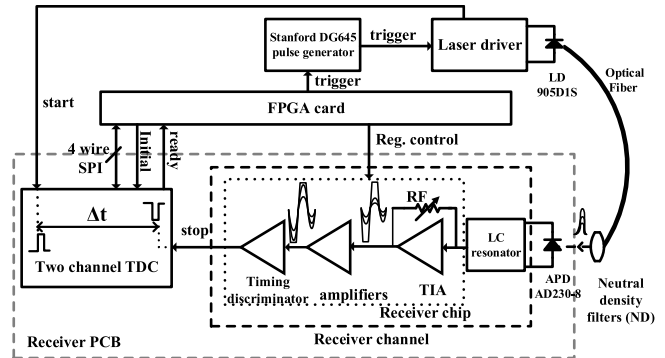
Stanford DG645 pulse generator

trigger

Laser driver

LD 905D1S

Optical Fiber

trigger

start

FPGA card

4 wire SPI

Initial

ready

Reg. control

$\Delta t$

RF

stop

LC resonator

Two channel TDC

Timing discriminator

amplifiers

TIA

APD AD230-8

Neutral density filters (ND)

Receiver chip

Receiver PCB

Receiver channel